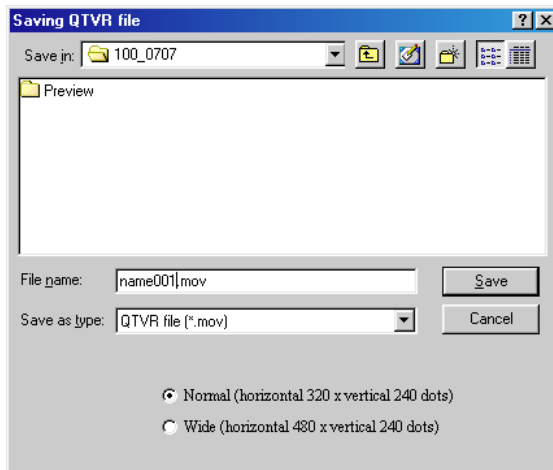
Saving QTVR file

?

×

Save in: 100_0707

Preview

File name: name001.mov

Save

Save as type: QTVR file (*.mov)

Cancel

Normal (horizontal 320 x vertical 240 dots)

Wide (horizontal 480 x vertical 240 dots)